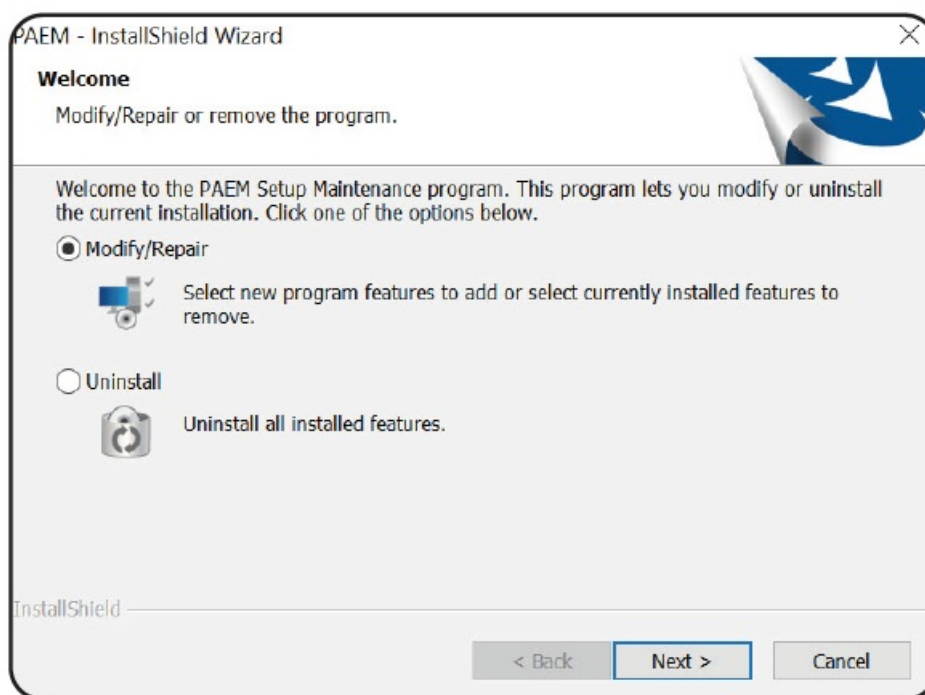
PAEM - InstallShield Wizard

Welcome

Modify/Repair or remove the program.

Welcome to the PAEM Setup Maintenance program. This program lets you modify or uninstall the current installation. Click one of the options below.

Modify/Repair

Select new program features to add or select currently installed features to remove.

Uninstall

Uninstall all installed features.

InstallShield

< Back

Next >

Cancel